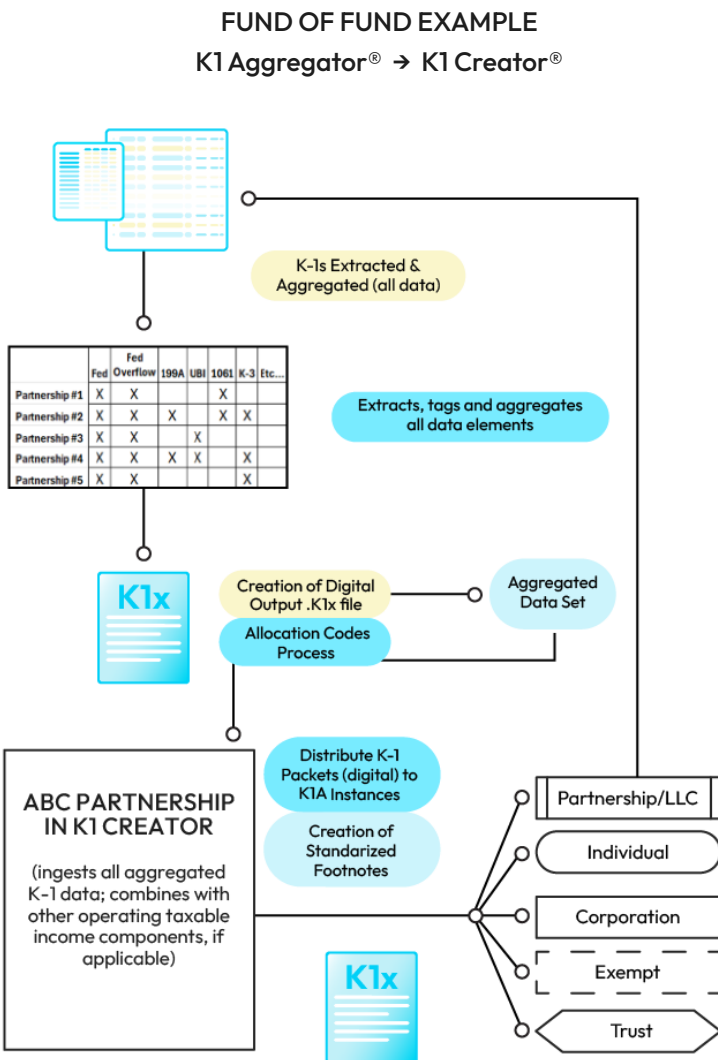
FUND OF FUND EXAMPLE

K1 Aggregator® → K1 Creator®

K-1s Extracted & Aggregated (all data)

|  | Fed | Fed Overflow | 199A | UBI | 1061 | K-3 | Etc... |
|---|---|---|---|---|---|---|---|
| Partnership #1 | X | X |  |  | X |  |  |
| Partnership #2 | X | X | X |  | X | X |  |
| Partnership #3 | X | X |  | X |  |  |  |
| Partnership #4 | X | X | X | X |  | X |  |
| Partnership #5 | X | X |  |  |  | X |  |

Extracts, tags and aggregates all data elements

K1x

Creation of Digital Output .K1x file

Allocation Codes Process

Aggregated Data Set

ABC PARTNERSHIP IN K1 CREATOR

(ingests all aggregated K-1 data; combines with other operating taxable income components, if applicable)

Distribute K-1 Packets (digital) to K1A Instances

Creation of Standarized Footnotes

K1x

Partnership/LLC

Individual

Corporation

Exempt

Trust